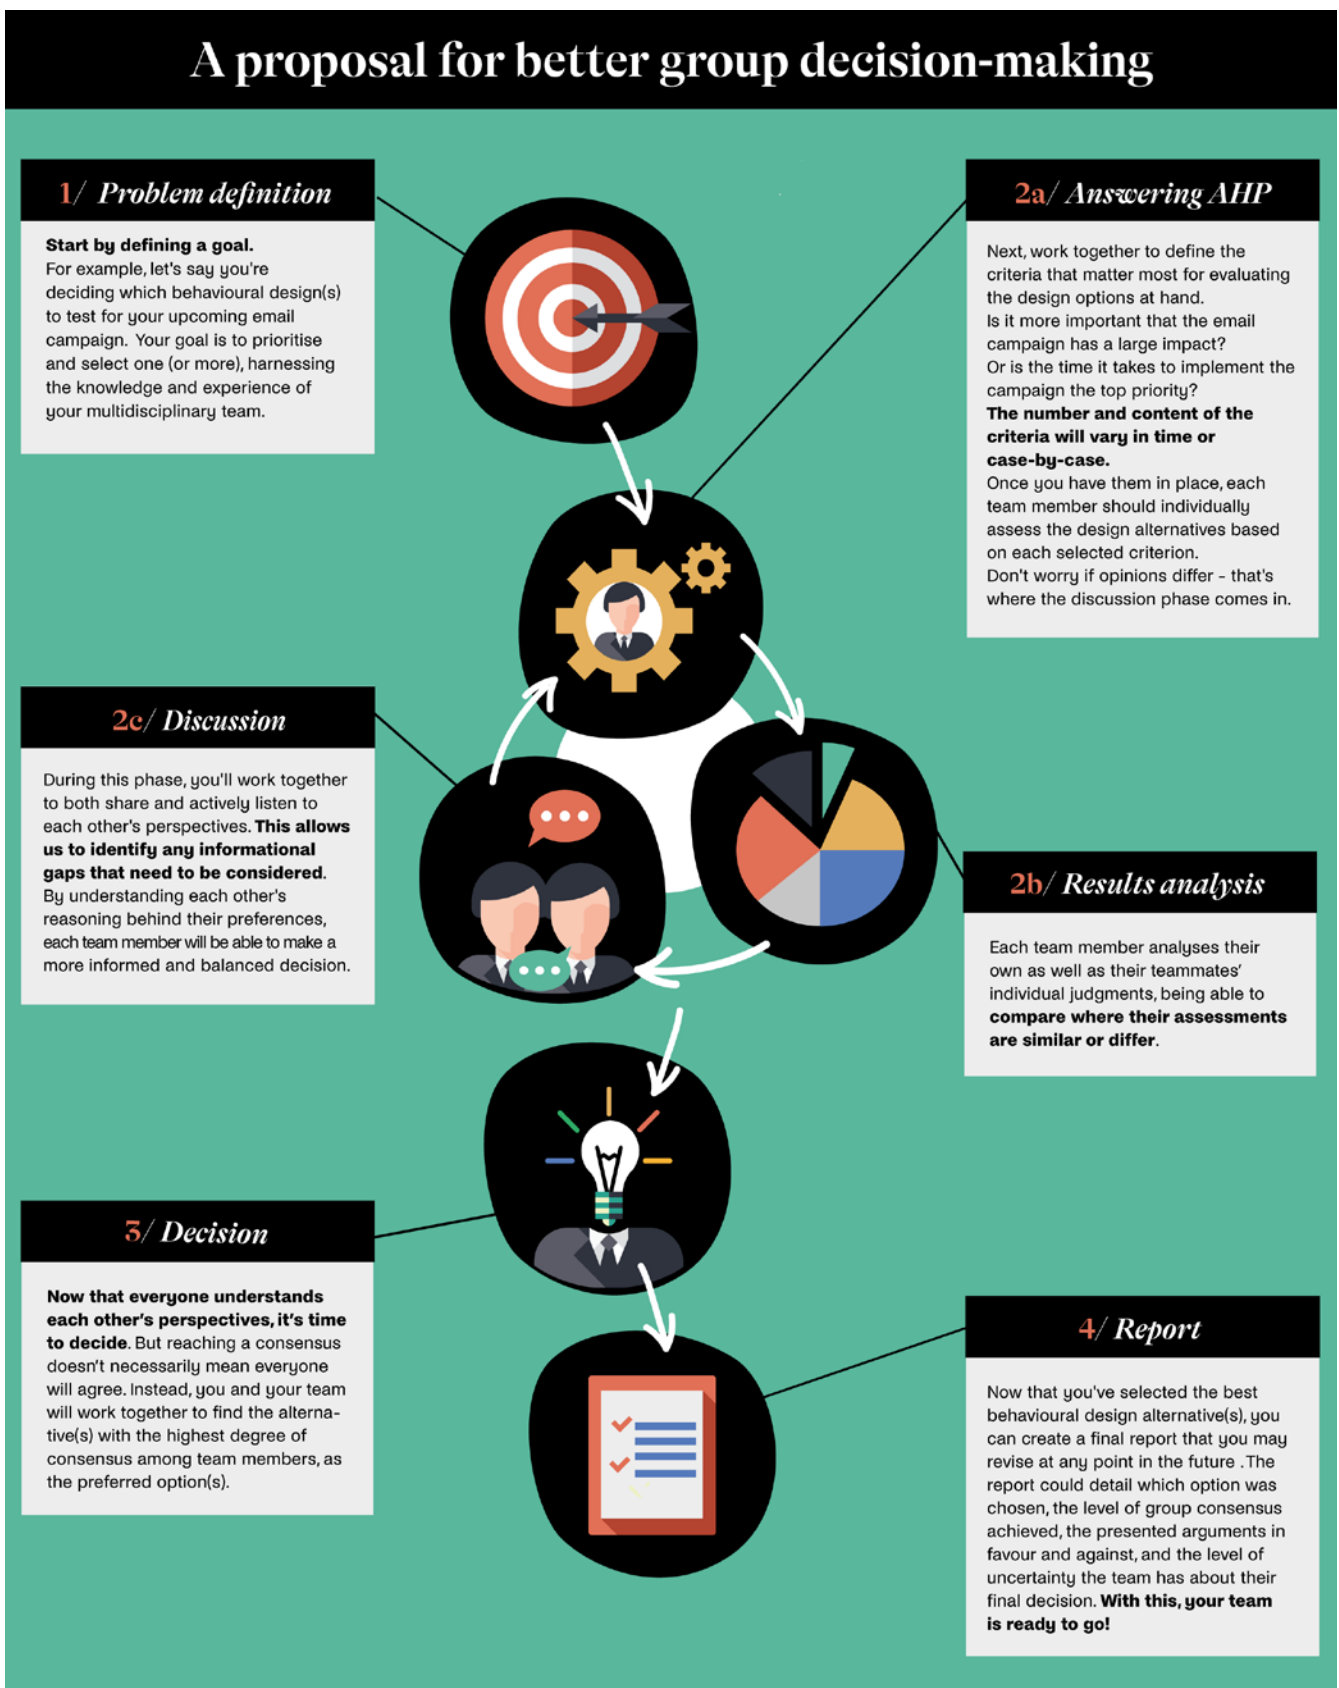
A proposal for better group decision-making

1/ Problem definition

Start by defining a goal.
For example, let's say you're deciding which behavioural design(s) to test for your upcoming email campaign. Your goal is to prioritise and select one (or more), harnessing the knowledge and experience of your multidisciplinary team.

2a/ Answering AHP

Next, work together to define the criteria that matter most for evaluating the design options at hand.
Is it more important that the email campaign has a large impact?
Or is the time it takes to implement the campaign the top priority?
The number and content of the criteria will vary in time or case-by-case.
Once you have them in place, each team member should individually assess the design alternatives based on each selected criterion.
Don't worry if opinions differ - that's where the discussion phase comes in.

2c/ Discussion

During this phase, you'll work together to both share and actively listen to each other's perspectives. This allows us to identify any informational gaps that need to be considered.
By understanding each other's reasoning behind their preferences, each team member will be able to make a more informed and balanced decision.

2b/ Results analysis

Each team member analyses their own as well as their teammates' individual judgments, being able to compare where their assessments are similar or differ.

3/ Decision

Now that everyone understands each other's perspectives, it's time to decide. But reaching a consensus doesn't necessarily mean everyone will agree. Instead, you and your team will work together to find the alternative(s) with the highest degree of consensus among team members, as the preferred option(s).

4/ Report

Now that you've selected the best behavioural design alternative(s), you can create a final report that you may revise at any point in the future .The report could detail which option was chosen, the level of group consensus achieved, the presented arguments in favour and against, and the level of uncertainty the team has about their final decision. With this, your team is ready to go!